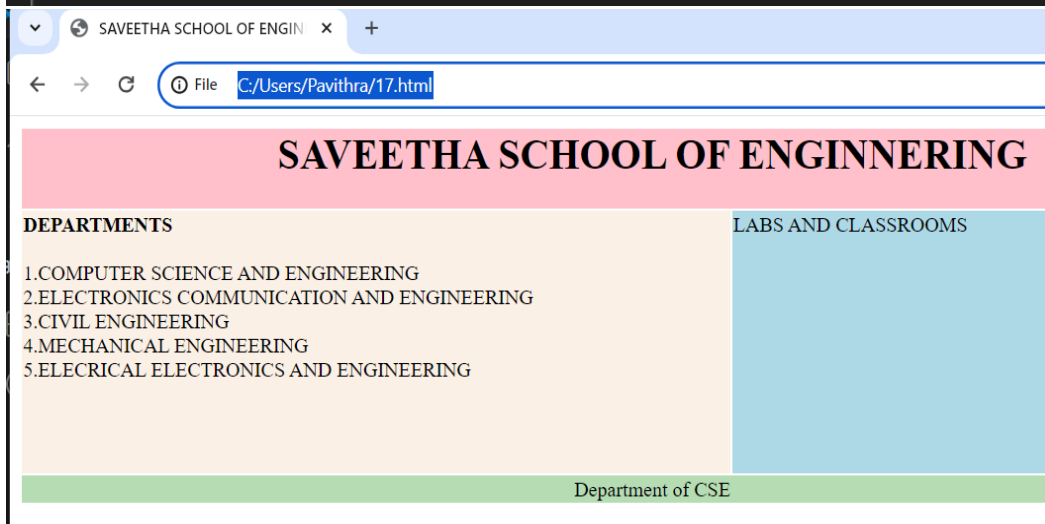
SAVEETHA SCHOOL OF ENGIN ×
+

File C:/Users/Pavithra/17.html

SAVEETHA SCHOOL OF ENGINNERING

DEPARTMENTS

1.COMPUTER SCIENCE AND ENGINEERING
2.ELECTRONICS COMMUNICATION AND ENGINEERING
3.CIVIL ENGINEERING
4.MECHANICAL ENGINEERING
5.ELECRICAL ELECTRONICS AND ENGINEERING

LABS AND CLASSROOMS

Department of CSE